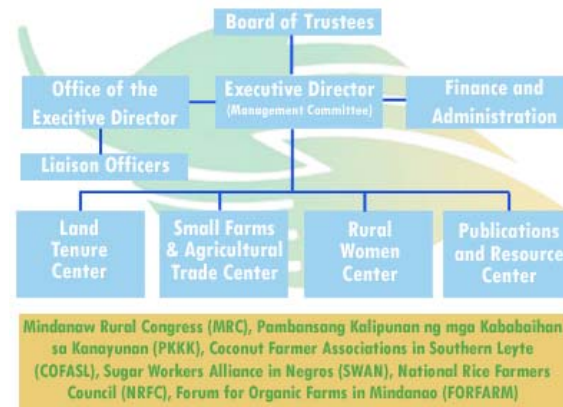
Board of Trustees

Office of the Execitive Director

Executive Director
(Management Committee)

Finance and Administration

Liaison Officers

Land Tenure Center

Small Farms & Agricultural Trade Center

Rural Women Center

Publications and Resource Center

Mindanaw Rural Congress (MRC), Pambansang Kalipunan ng mga Kababaihan sa Kanayunan (PKKK), Coconut Farmer Associations in Southern Leyte (COFASL), Sugar Workers Alliance in Negros (SWAN), National Rice Farmers Council (NRFC), Forum for Organic Farms in Mindanao (FORFARM)